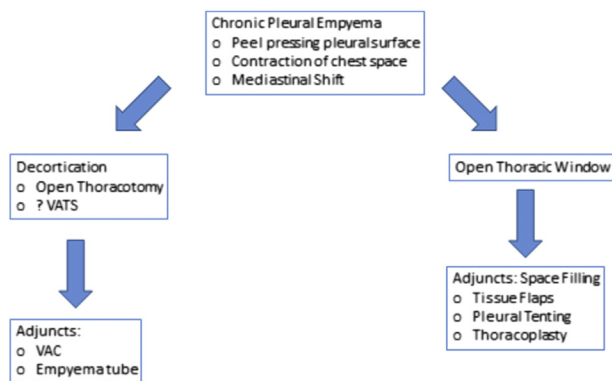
Chronic Pleural Empyema
o Peel pressing pleural surface
o Contraction of chest space
o Mediastinal Shift

Decortication
o Open Thoracotomy
o ? VATS

Adjuncts:
o VAC
o Empyema tube

Open Thoracic Window

Adjuncts: Space Filling
o Tissue Flaps
o Pleural Tenting
o Thoracoplasty